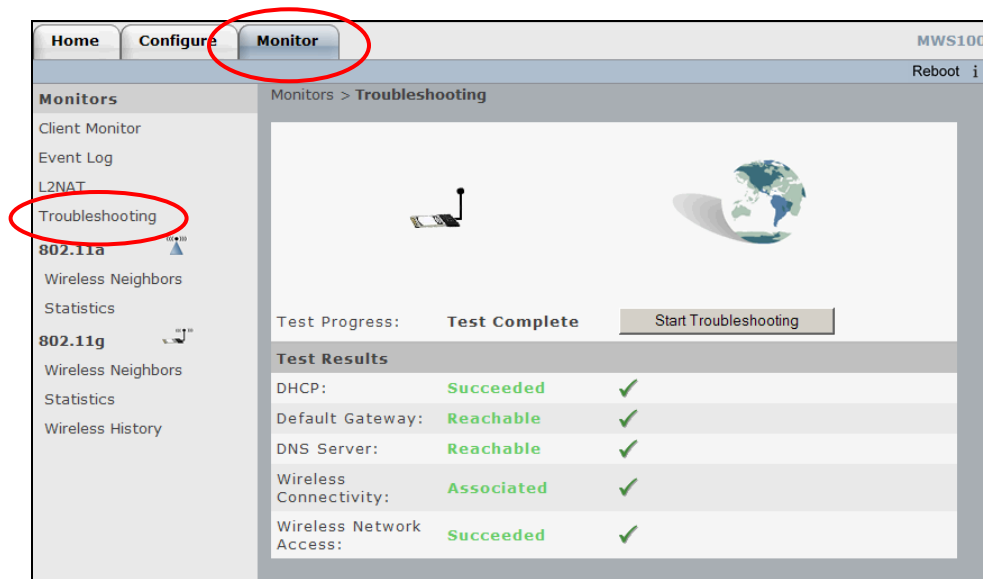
Home Configure Monitor

MWS100

Reboot i

Monitors

Client Monitor

Event Log

L2NAT

Troubleshooting

802.11a

Wireless Neighbors

Statistics

802.11g

Wireless Neighbors

Statistics

Wireless History

Monitors > **Troubleshooting**

Test Progress: **Test Complete** Start Troubleshooting

**Test Results**

| | |
|---|---|
| DHCP: | Succeeded ✔ |
| Default Gateway: | Reachable ✔ |
| DNS Server: | Reachable ✔ |
| Wireless Connectivity: | Associated ✔ |
| Wireless Network Access: | Succeeded ✔ |